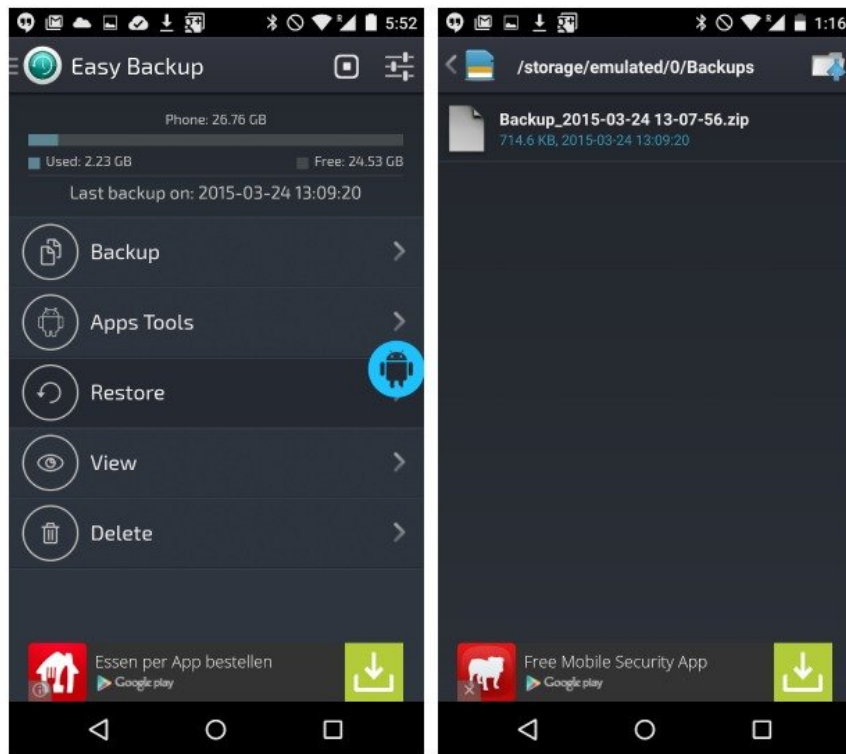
5:52

Easy Backup

Phone: 26.76 GB

Used: 2.23 GB

Free: 24.53 GB

Last backup on: 2015-03-24 13:09:20

Backup

Apps Tools

Restore

View

Delete

Essen per App bestellen
Google play

1:16

/storage/emulated/0/Backups

Backup_2015-03-24 13-07-56.zip
714.6 KB, 2015-03-24 13:09:20

Free Mobile Security App
Google play